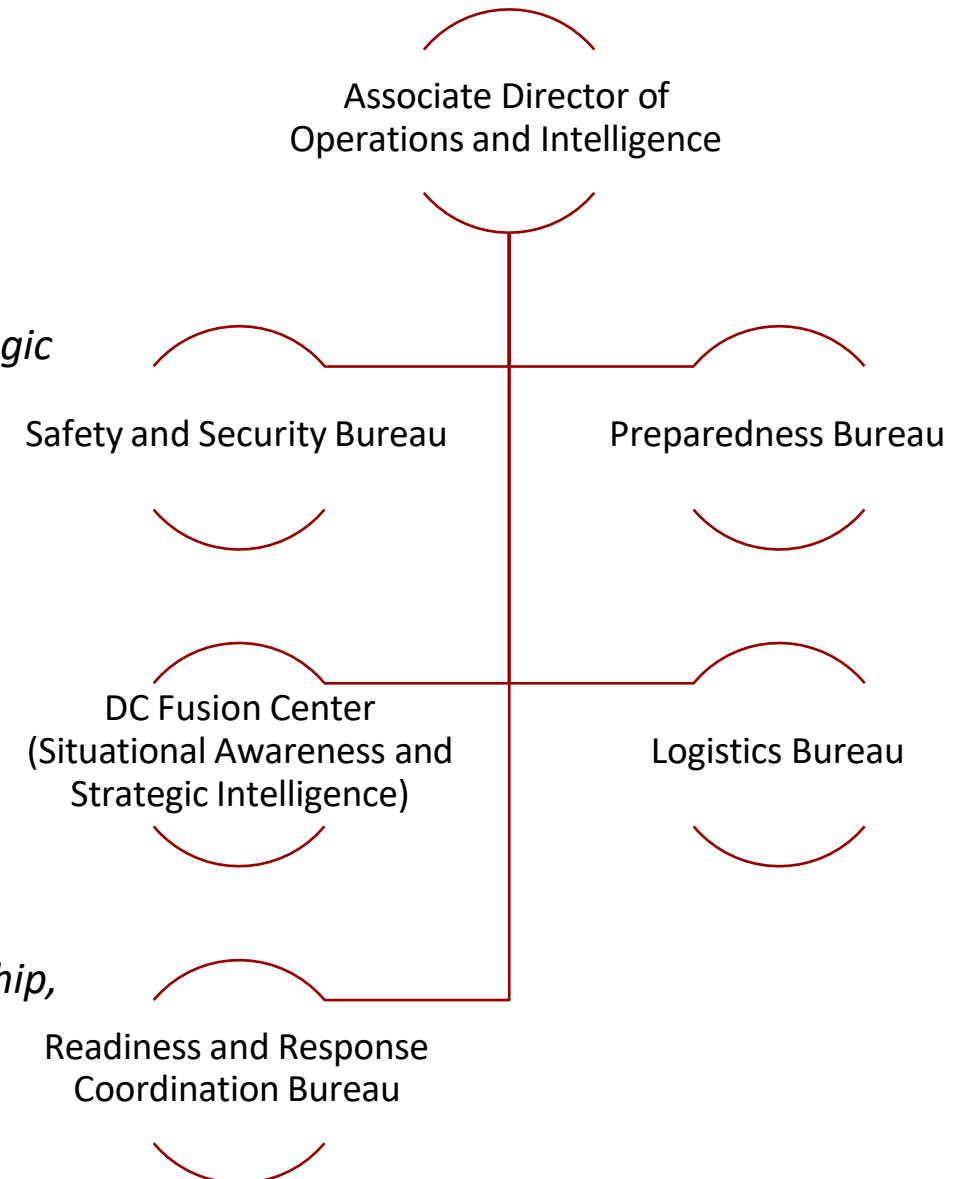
Associate Director of Operations and Intelligence

gic

Safety and Security Bureau

Preparedness Bureau

DC Fusion Center (Situational Awareness and Strategic Intelligence)

Logistics Bureau

hip,

Readiness and Response Coordination Bureau